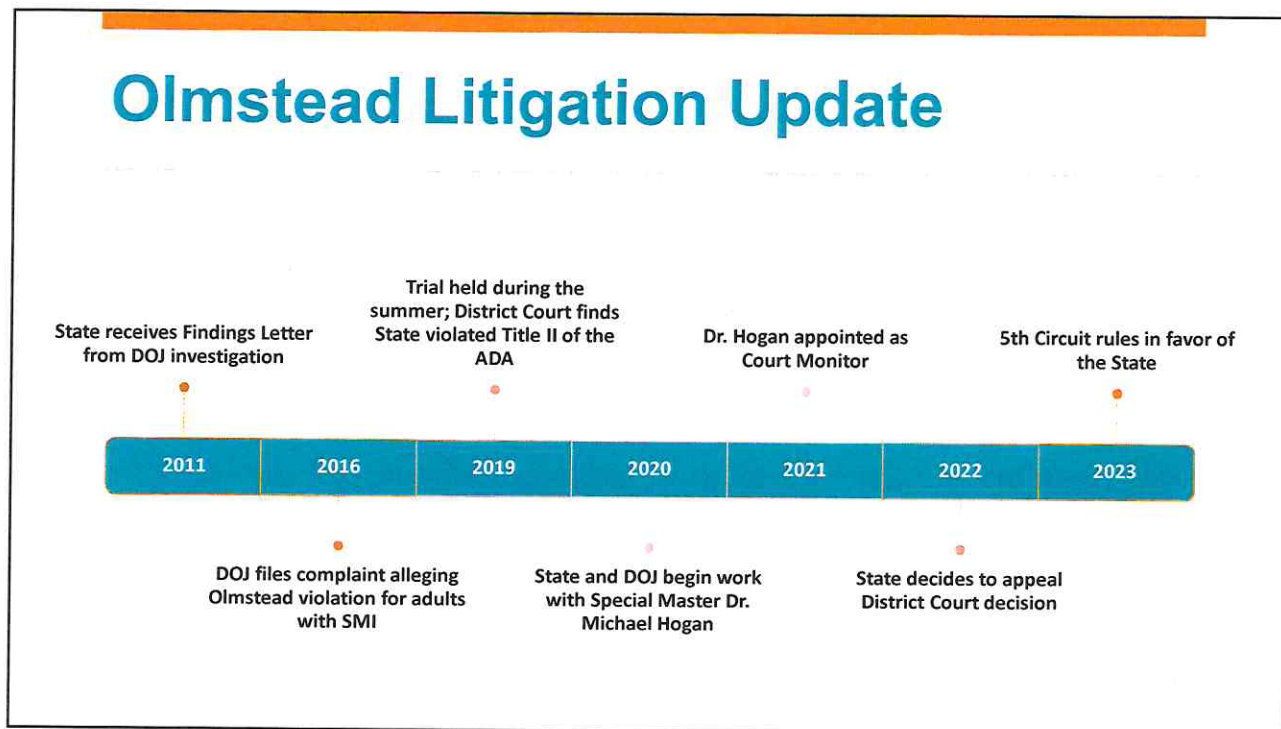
Olmstead Litigation Update

State receives Findings Letter from DOJ investigation

Trial held during the summer; District Court finds State violated Title II of the ADA

Dr. Hogan appointed as Court Monitor

5th Circuit rules in favor of the State

| 2011 | 2016 | 2019 | 2020 | 2021 | 2022 | 2023 |
|---|---|---|---|---|---|---|

DOJ files complaint alleging Olmstead violation for adults with SMI

State and DOJ begin work with Special Master Dr. Michael Hogan

State decides to appeal District Court decision